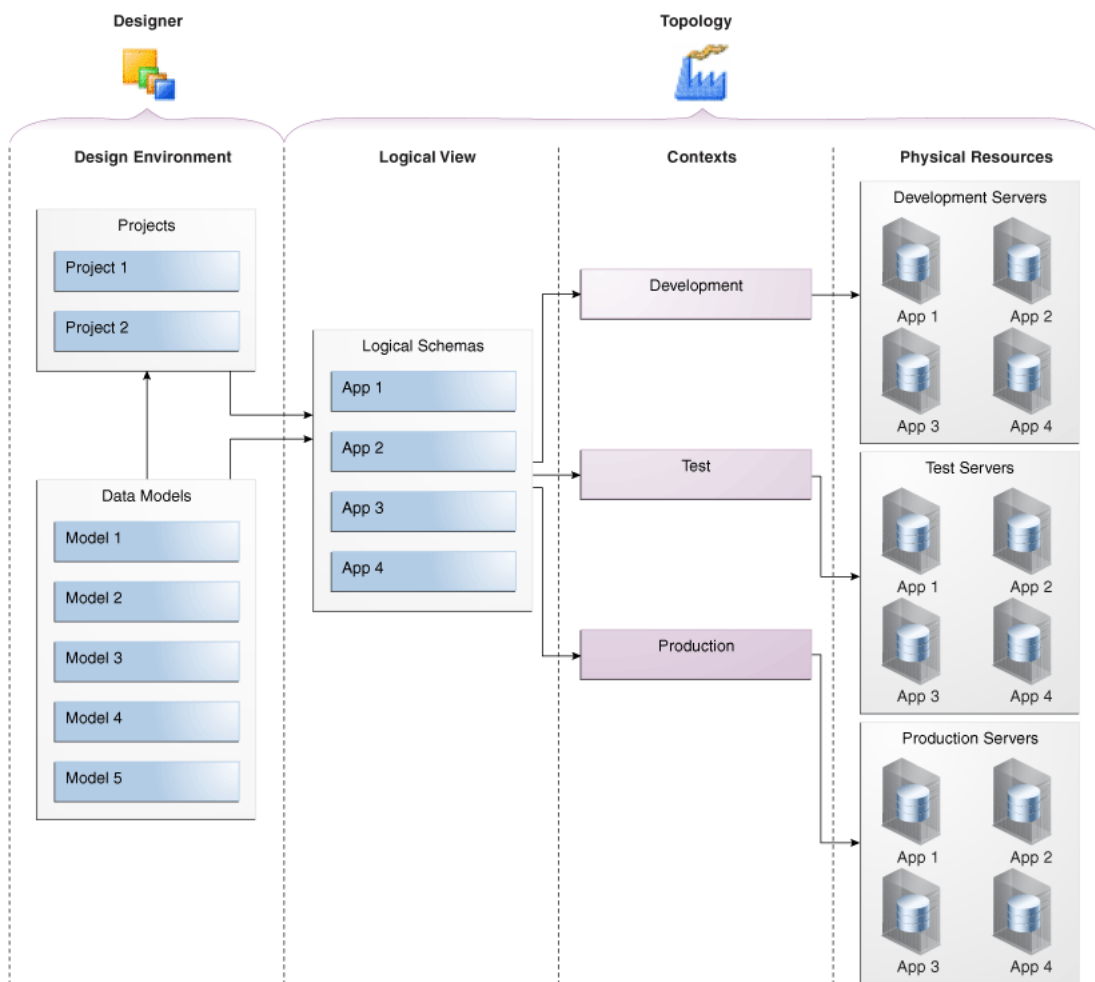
Designer

Topology

Design Environment

Logical View

Contexts

Physical Resources

Projects

Project 1

Project 2

Data Models

Model 1

Model 2

Model 3

Model 4

Model 5

Logical Schemas

App 1

App 2

App 3

App 4

Development

Test

Production

Development Servers

App 1

App 2

App 3

App 4

Test Servers

App 1

App 2

App 3

App 4

Production Servers

App 1

App 2

App 3

App 4